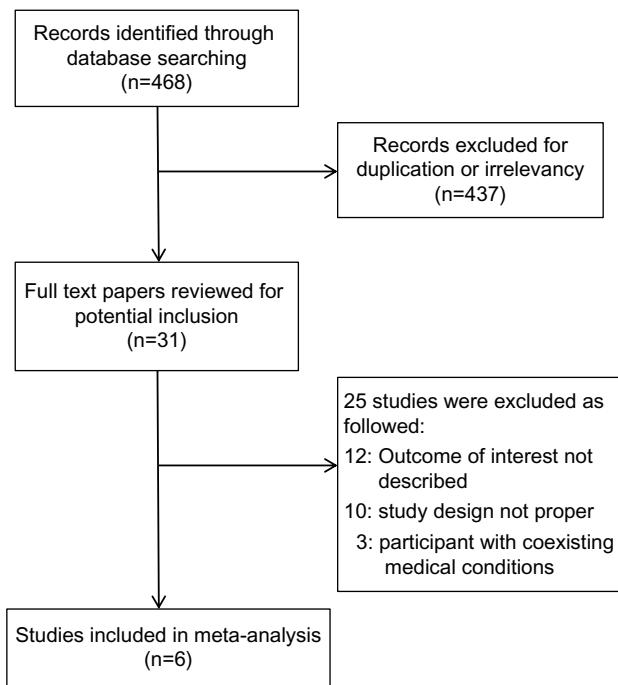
Records identified through database searching (n=468)

Records excluded for duplication or irrelevancy (n=437)

Full text papers reviewed for potential inclusion (n=31)

25 studies were excluded as followed:
12: Outcome of interest not described
10: study design not proper
3: participant with coexisting medical conditions

Studies included in meta-analysis (n=6)